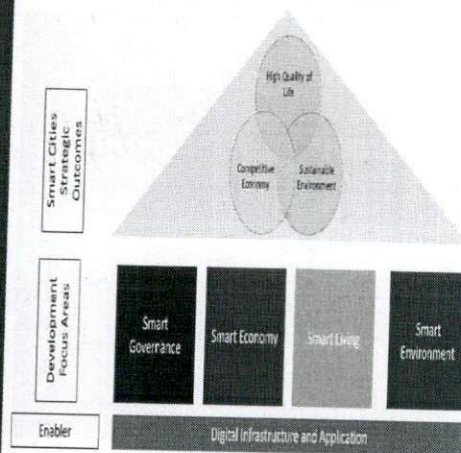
Smart Cities Strategic Outcomes

High Quality of Life

Competitive Economy

Sustainable Environment

Development Focus Areas

Smart Governance

Smart Economy

Smart Living

Smart Environment

Enabler

Digital Infrastructure and Application